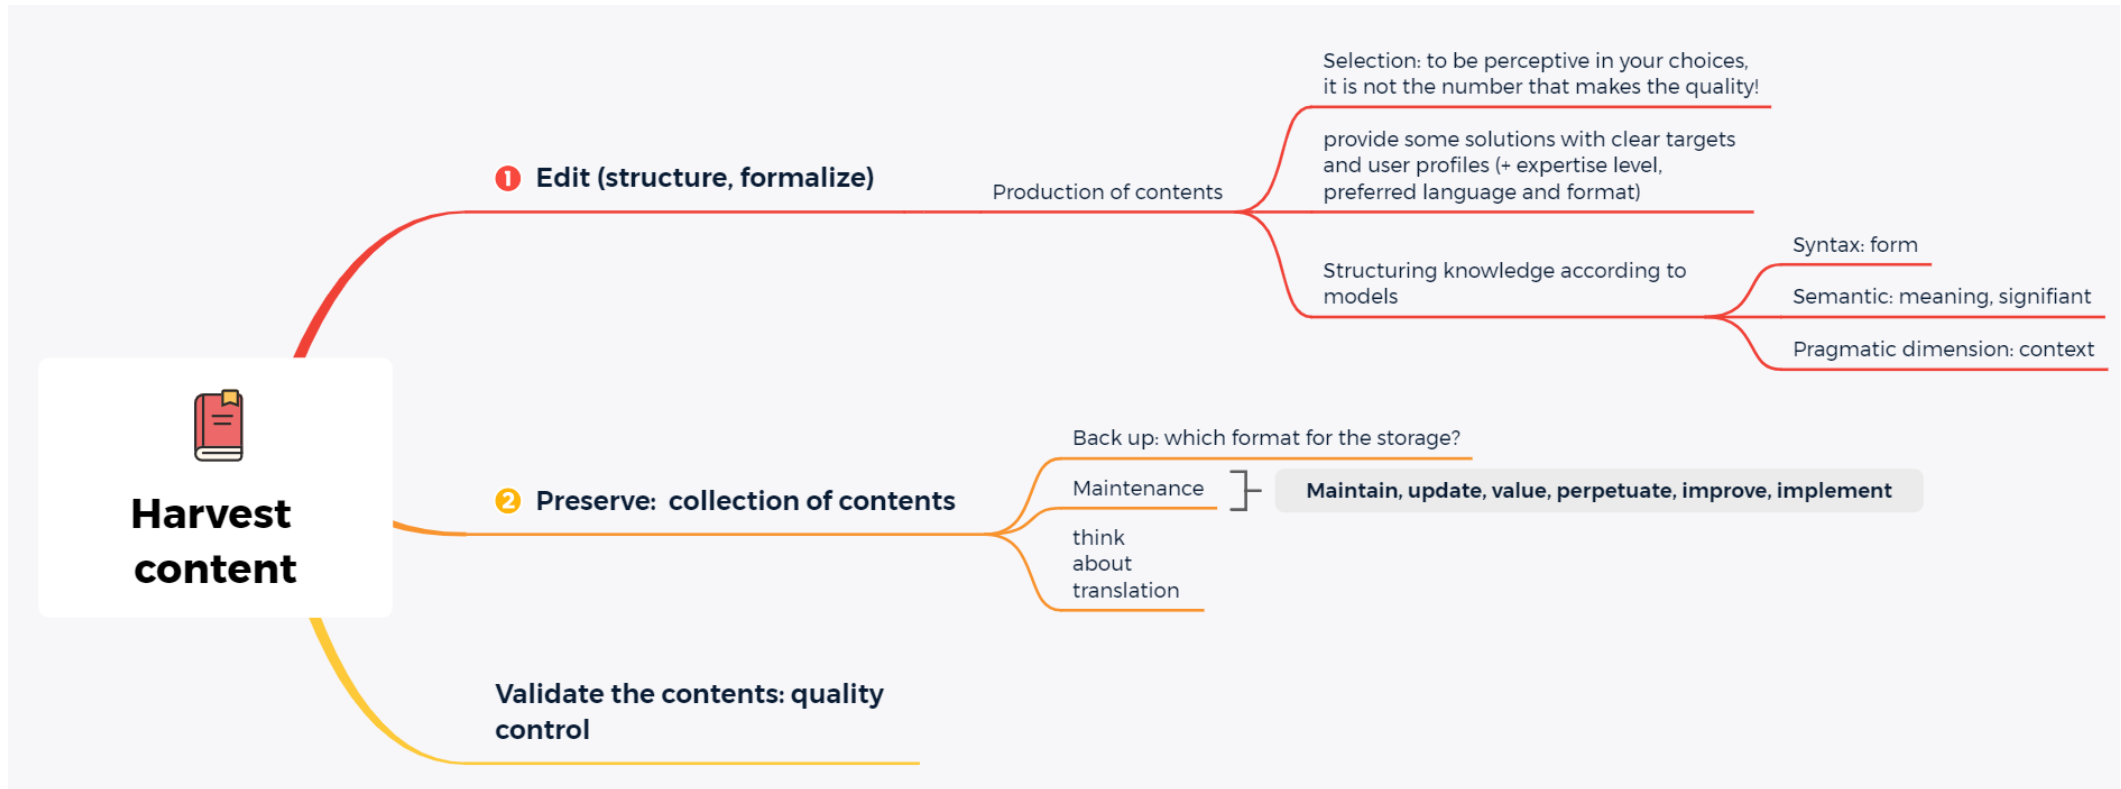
Harvest content

1 Edit (structure, formalize)

Production of contents

Selection: to be perceptive in your choices, it is not the number that makes the quality!

provide some solutions with clear targets and user profiles (+ expertise level, preferred language and format)

Structuring knowledge according to models

Syntax: form

Semantic: meaning, signifiant

Pragmatic dimension: context

2 Preserve: collection of contents

Back up: which format for the storage?

Maintenance

Maintain, update, value, perpetuate, improve, implement

think about translation

Validate the contents: quality control